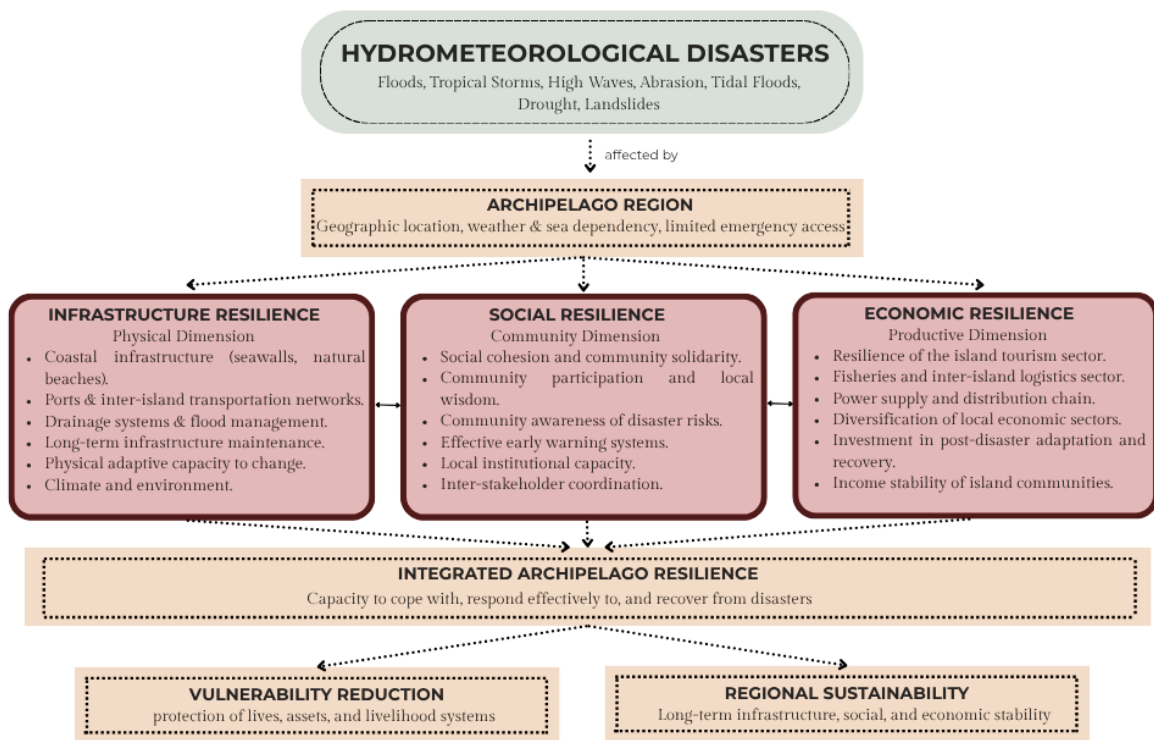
HYDROMETEOROLOGICAL DISASTERS
Floods, Tropical Storms, High Waves, Abrasion, Tidal Floods, Drought, Landslides

affected by

ARCHIPELAGO REGION
Geographic location, weather & sea dependency, limited emergency access

INFRASTRUCTURE RESILIENCE
Physical Dimension
• Coastal infrastructure (seawalls, natural beaches).
• Ports & inter-island transportation networks.
• Drainage systems & flood management.
• Long-term infrastructure maintenance.
• Physical adaptive capacity to change.
• Climate and environment.

SOCIAL RESILIENCE
Community Dimension
• Social cohesion and community solidarity.
• Community participation and local wisdom.
• Community awareness of disaster risks.
• Effective early warning systems.
• Local institutional capacity.
• Inter-stakeholder coordination.

ECONOMIC RESILIENCE
Productive Dimension
• Resilience of the island tourism sector.
• Fisheries and inter-island logistics sector.
• Power supply and distribution chain.
• Diversification of local economic sectors.
• Investment in post-disaster adaptation and recovery.
• Income stability of island communities.

INTEGRATED ARCHIPELAGO RESILIENCE
Capacity to cope with, respond effectively to, and recover from disasters

VULNERABILITY REDUCTION
protection of lives, assets, and livelihood systems

REGIONAL SUSTAINABILITY
Long-term infrastructure, social, and economic stability